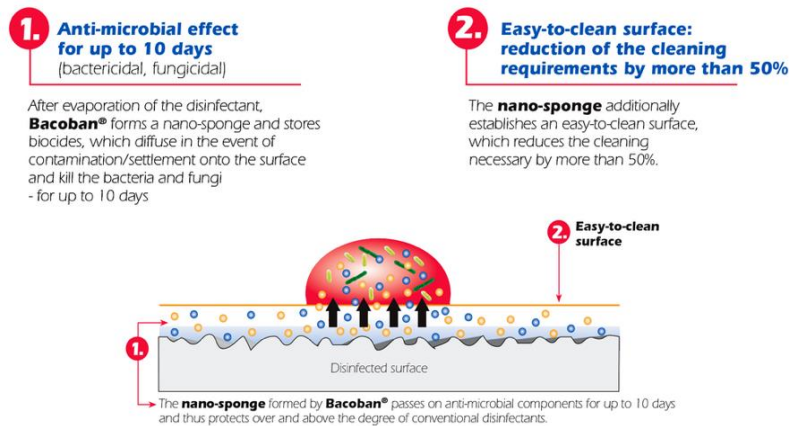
1. Anti-microbial effect for up to 10 days
(bactericidal, fungicidal)

After evaporation of the disinfectant, **Bacoban®** forms a nano-sponge and stores biocides, which diffuse in the event of contamination/settlement onto the surface and kill the bacteria and fungi
- for up to 10 days

2. Easy-to-clean surface: reduction of the cleaning requirements by more than 50%

The **nano-sponge** additionally establishes an easy-to-clean surface, which reduces the cleaning necessary by more than 50%.

2. Easy-to-clean surface

1.

Disinfected surface

The **nano-sponge** formed by **Bacoban®** passes on anti-microbial components for up to 10 days and thus protects over and above the degree of conventional disinfectants.